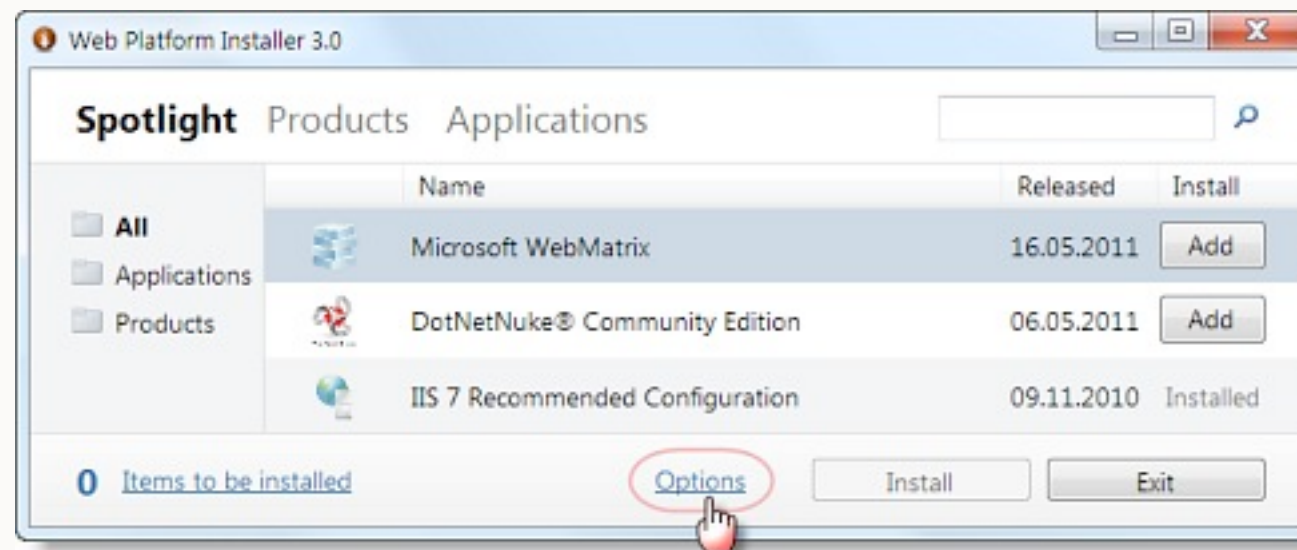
Web Platform Installer 3.0

Spotlight Products Applications

All
Applications
Products

| | Name | Released | Install |
|---|---|---|---|
| | Microsoft WebMatrix | 16.05.2011 | Add |
| | DotNetNuke® Community Edition | 06.05.2011 | Add |
| | IIS 7 Recommended Configuration | 09.11.2010 | Installed |

0 Items to be installed

Options

Install

Exit